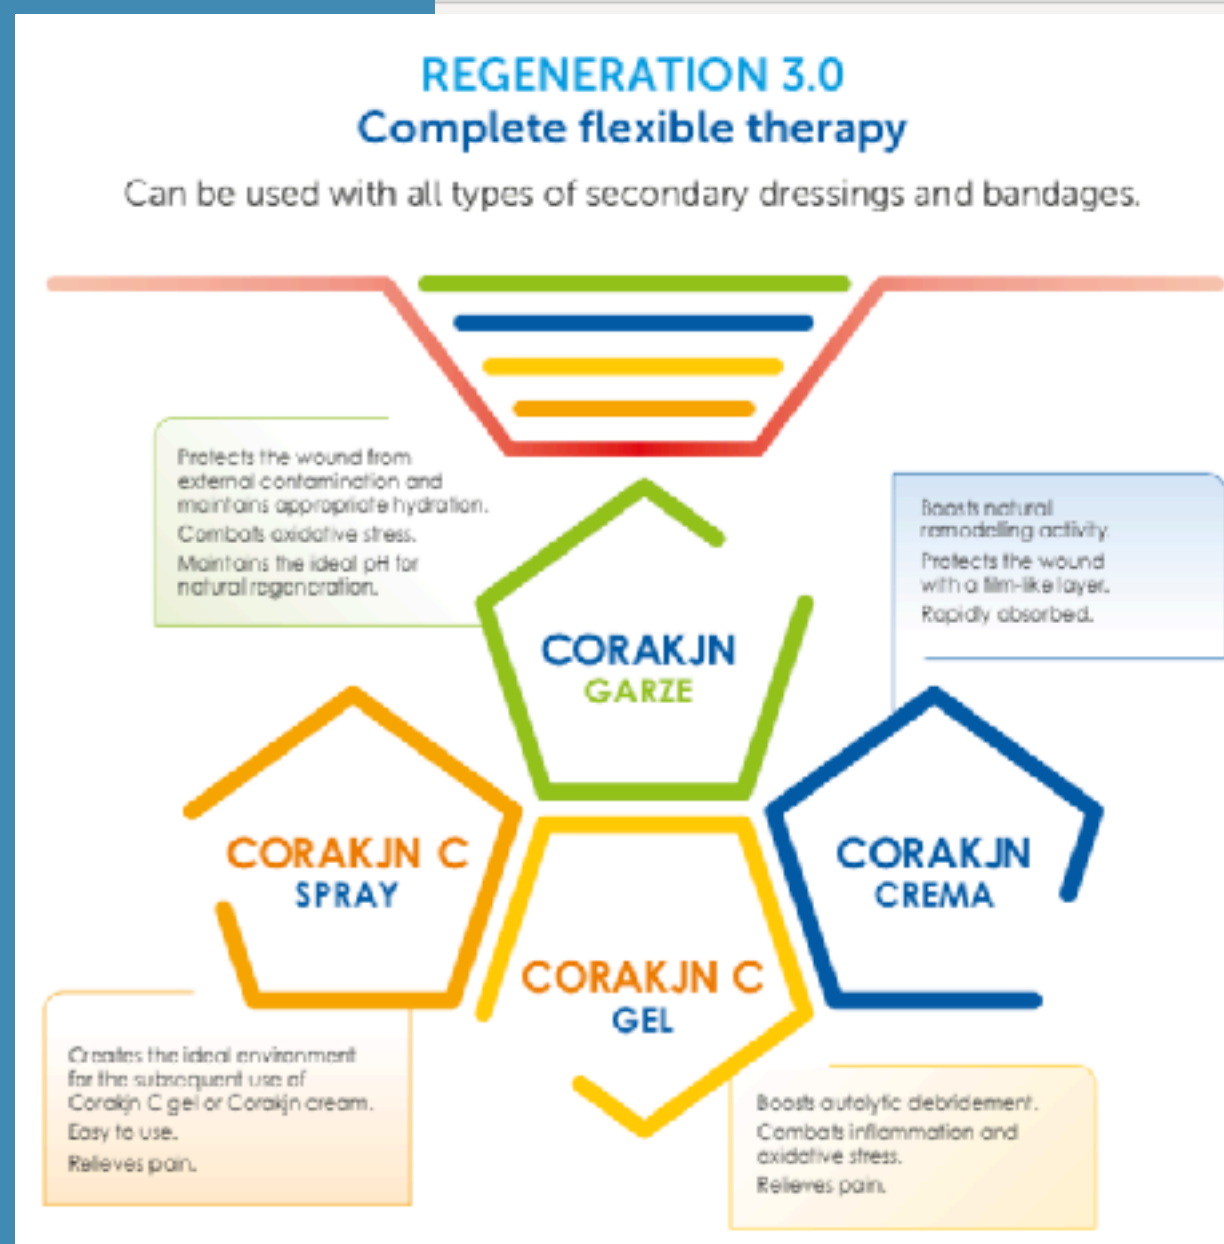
REGENERATION 3.0
Complete flexible therapy

Can be used with all types of secondary dressings and bandages.

Protects the wound from external contamination and maintains appropriate hydration.
Combats oxidative stress.
Maintains the ideal pH for natural regeneration.

Boosts natural remodelling activity.
Protects the wound with a film-like layer.
Rapidly absorbed.

CORAKJN
GARZE

CORAKJN C
SPRAY

CORAKJN
CREMA

CORAKJN C
GEL

Creates the ideal environment for the subsequent use of Corakjn C gel or Corakjn cream.
Easy to use.
Relieves pain.

Boosts autolytic debridement.
Combats inflammation and oxidative stress.
Relieves pain.